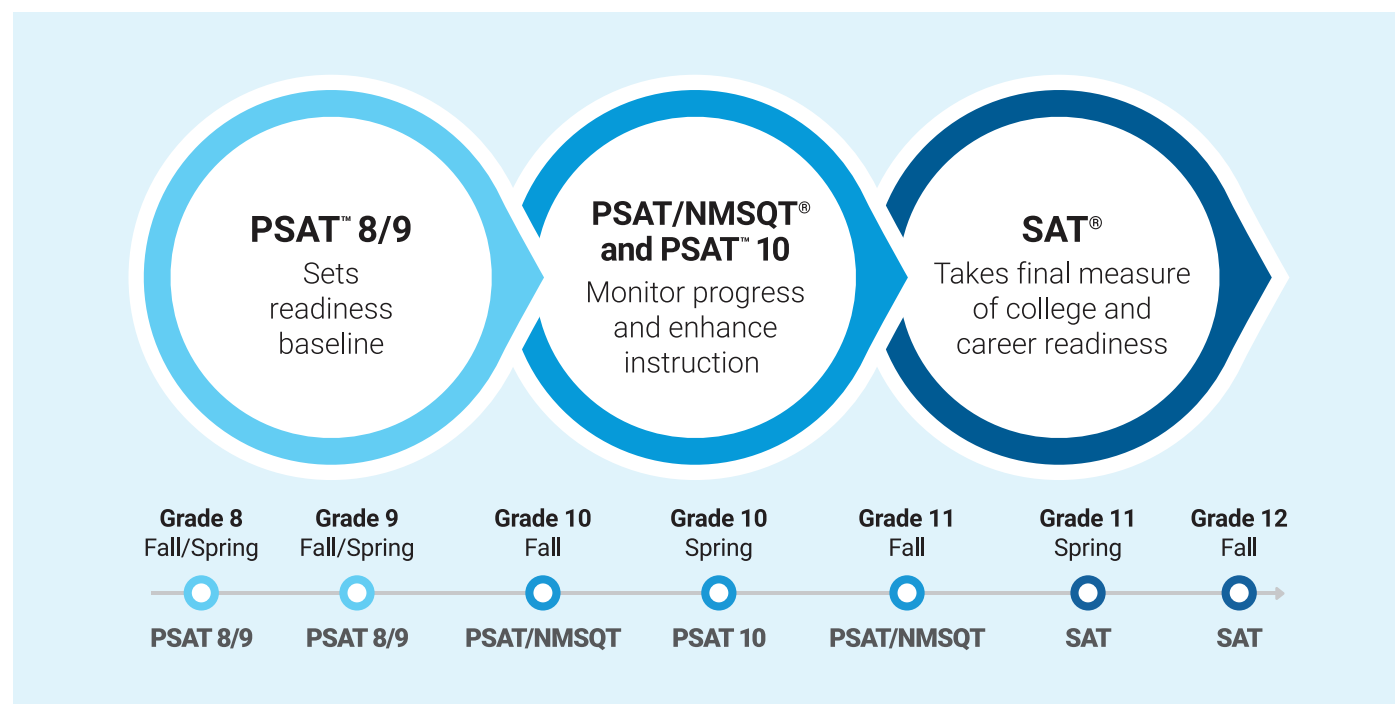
PSAT™ 8/9
Sets readiness baseline

PSAT/NMSQT® and PSAT™ 10
Monitor progress and enhance instruction

SAT®
Takes final measure of college and career readiness

Grade 8
Fall/Spring
PSAT 8/9

Grade 9
Fall/Spring
PSAT 8/9

Grade 10
Fall
PSAT/NMSQT

Grade 10
Spring
PSAT 10

Grade 11
Fall
PSAT/NMSQT

Grade 11
Spring
SAT

Grade 12
Fall
SAT